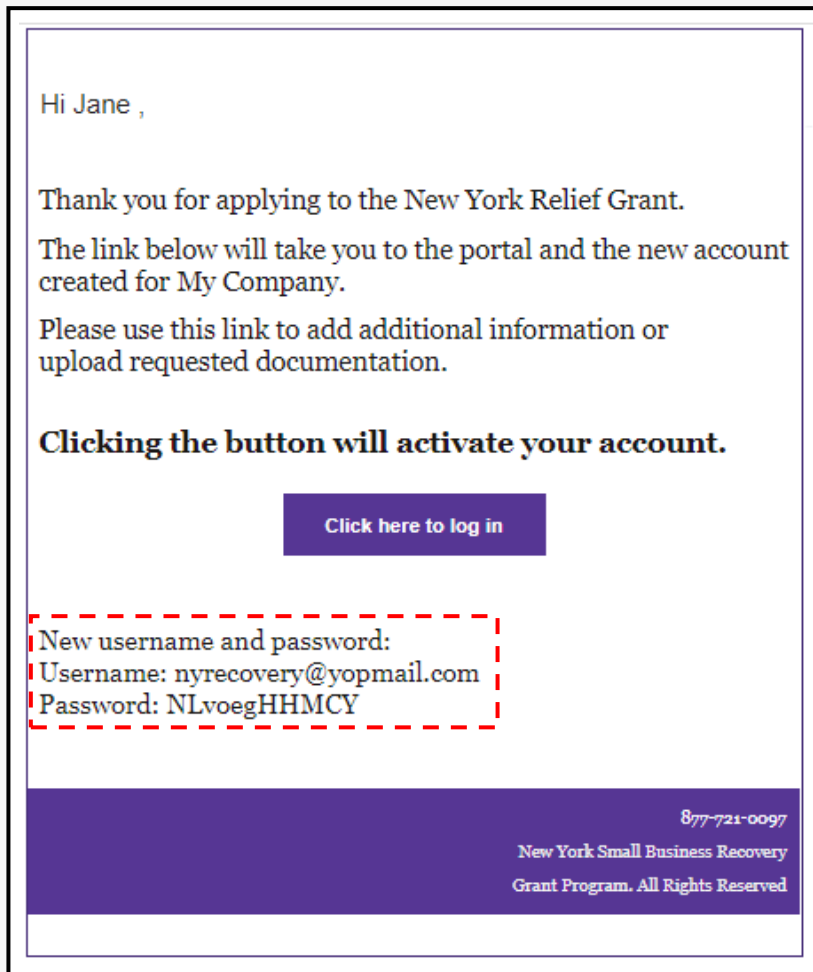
Hi Jane ,

Thank you for applying to the New York Relief Grant.

The link below will take you to the portal and the new account created for My Company.

Please use this link to add additional information or upload requested documentation.

**Clicking the button will activate your account.**

Click here to log in

New username and password:
Username: nyrecovery@yopmail.com
Password: NLvoegHHMCY

877-721-0097
New York Small Business Recovery
Grant Program. All Rights Reserved